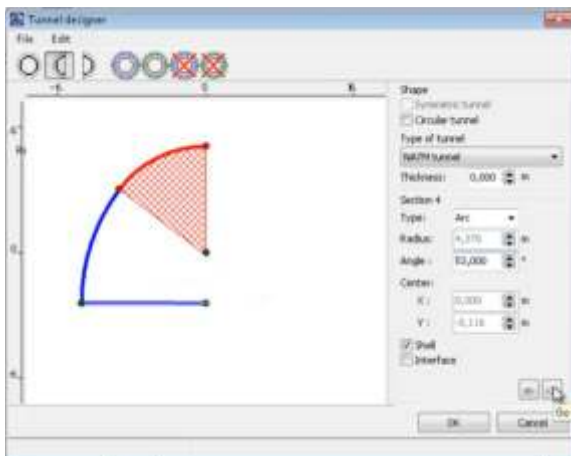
Tunnel designer

File Edit

-5 0 5

Shape

Symmetric tunnel

Circular tunnel

Type of tunnel

NATM tunnel

Thickness: 0,000 m

Section 4

Type: Arc

Radius: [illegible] m

Angle: 50,000 °

Center:

X: 0,000 m

Y: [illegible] m

Shell

Interface

Go

OK Cancel